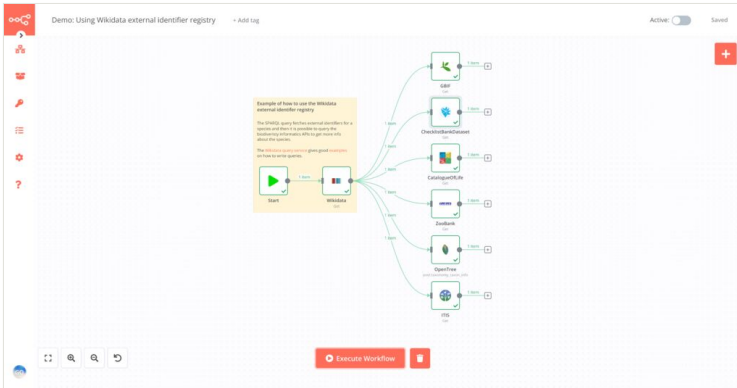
Demo: Using Wikidata external identifier registry

+ Add tag

Active:

Saved

Example of how to use the Wikidata external identifier registry

The SPARQL query fetches external identifiers for a species and then it is possible to query the biodiversity informatics APIs to get more info about the species.

The Wikidata query service gives good examples on how to write queries.

Start

1 item

Wikidata

GBIF

ChecklistBankDataset

CatalogueOfLife

ZooBank

OpenTree

ITIS

1 item

1 item

1 item

1 item

1 item

1 item

Execute Workflow